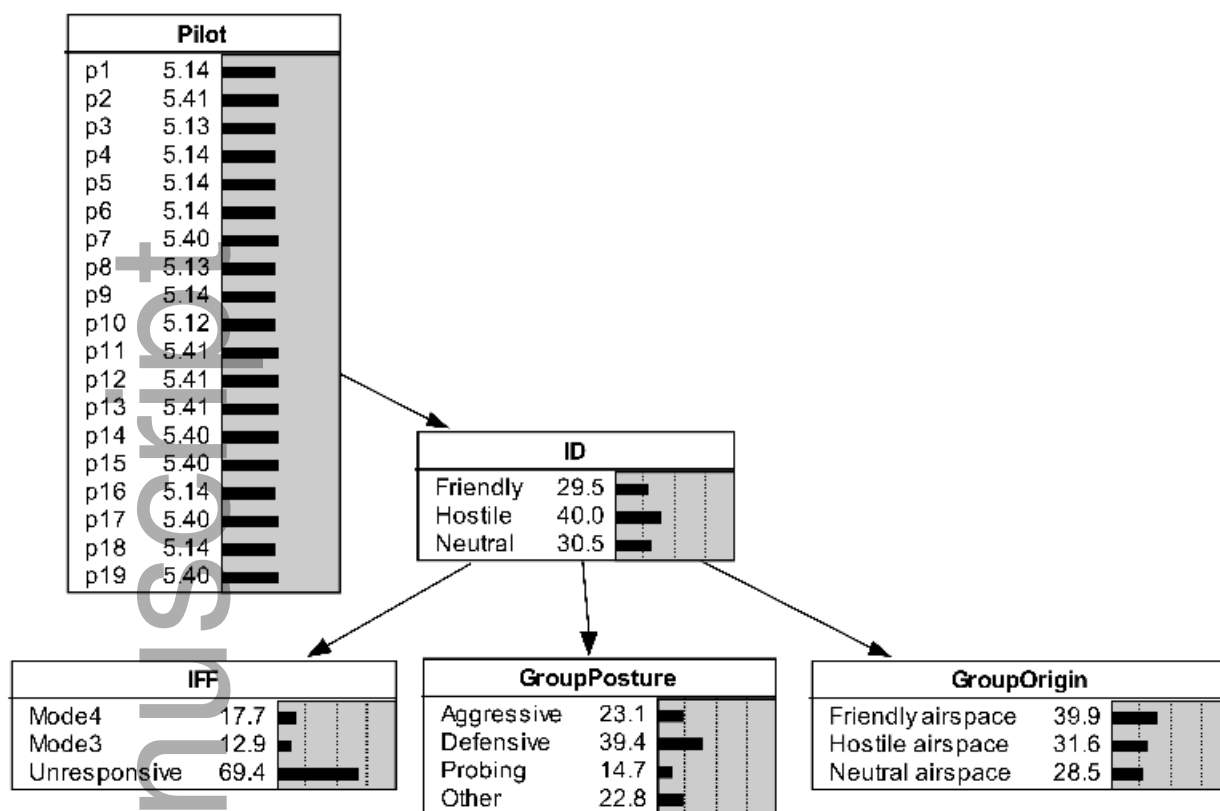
Pilot

| | |
|---|---|
| p1 | 5.14 |
| p2 | 5.41 |
| p3 | 5.13 |
| p4 | 5.14 |
| p5 | 5.14 |
| p6 | 5.14 |
| p7 | 5.40 |
| p8 | 5.13 |
| p9 | 5.14 |
| p10 | 5.12 |
| p11 | 5.41 |
| p12 | 5.41 |
| p13 | 5.41 |
| p14 | 5.40 |
| p15 | 5.40 |
| p16 | 5.14 |
| p17 | 5.40 |
| p18 | 5.14 |
| p19 | 5.40 |

ID

| | |
|---|---|
| Friendly | 29.5 |
| Hostile | 40.0 |
| Neutral | 30.5 |

IFF

| | |
|---|---|
| Mode4 | 17.7 |
| Mode3 | 12.9 |
| Unresponsive | 69.4 |

GroupPosture

| | |
|---|---|
| Aggressive | 23.1 |
| Defensive | 39.4 |
| Probing | 14.7 |
| Other | 22.8 |

GroupOrigin

| | |
|---|---|
| Friendly airspace | 39.9 |
| Hostile airspace | 31.6 |
| Neutral airspace | 28.5 |

manuscript